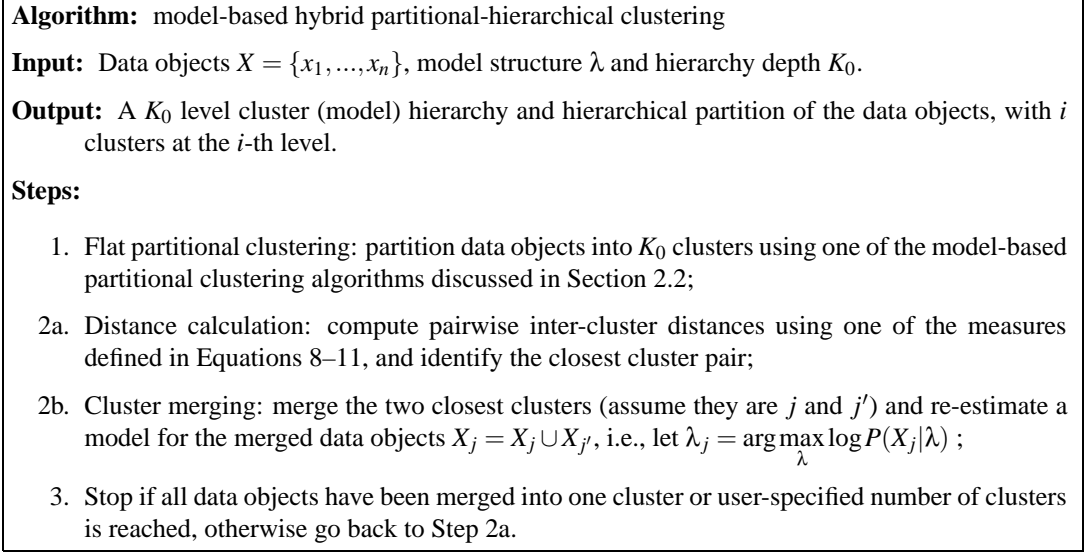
**Algorithm:** model-based hybrid partitional-hierarchical clustering

**Input:** Data objects $X = \{x_1, ..., x_n\}$, model structure $\lambda$ and hierarchy depth $K_0$.

**Output:** A $K_0$ level cluster (model) hierarchy and hierarchical partition of the data objects, with $i$ clusters at the $i$-th level.

**Steps:**

1. Flat partitional clustering: partition data objects into $K_0$ clusters using one of the model-based partitional clustering algorithms discussed in Section 2.2;

2a. Distance calculation: compute pairwise inter-cluster distances using one of the measures defined in Equations 8–11, and identify the closest cluster pair;

2b. Cluster merging: merge the two closest clusters (assume they are $j$ and $j'$) and re-estimate a model for the merged data objects $X_j = X_j \cup X_{j'}$, i.e., let $\lambda_j = \arg\max_{\lambda} \log P(X_j|\lambda)$ ;

3. Stop if all data objects have been merged into one cluster or user-specified number of clusters is reached, otherwise go back to Step 2a.